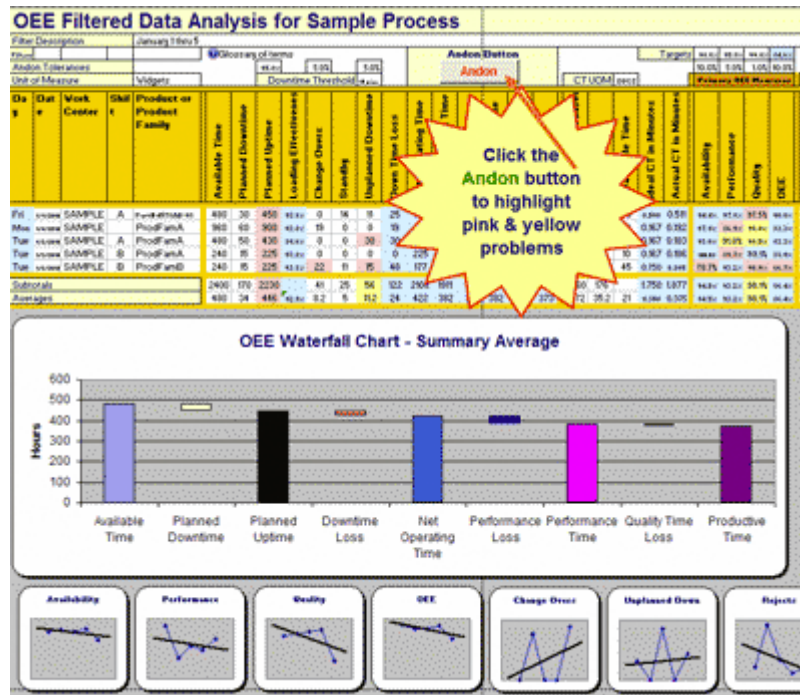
OEE Filtered Data Analysis for Sample Process

Filter Description | January 1 thru 5

Glossary of terms

Andon Tolerances

Unit of Measure | Widgets | Downtime Threshold

Andon Button

Andon

Targets

CT UOM | secs

Primary OEE Measures

| Day | Date | Work Center | Shift | Product or Product Family | Available Time | Planned Downtime | Planned Uptime | Loading Effectiveness | Change Overs | Standby | Unplanned Downtime | Down Time Loss | Operating Time | Time | | | | | le Time | Ideal CT in Minutes | Actual CT in Minutes | Availability | Performance | Quality | OEE |
|---|---|---|---|---|---|---|---|---|---|---|---|---|---|---|---|---|---|---|---|---|---|---|---|---|---|
| Fri | | SAMPLE | A | | 480 | 30 | 450 | | 0 | 16 | 11 | 25 | | | | | | | | | 0.511 | | | | |
| Mon | | SAMPLE | | ProdFamA | 960 | 60 | 900 | | 19 | 0 | 0 | 19 | | | | | | | | 0.967 | 0.992 | | | | |
| Tue | | SAMPLE | A | ProdFamA | 480 | 50 | 430 | | 0 | 0 | 30 | 30 | | | | | | | | 0.967 | 0.993 | | | | |
| Tue | | SAMPLE | B | ProdFamA | 240 | 15 | 225 | | 0 | 0 | 0 | 0 | 225 | | | | | | 10 | 0.967 | 0.996 | | | | |
| Tue | | SAMPLE | B | ProdFamB | 240 | 15 | 225 | | 22 | 11 | 15 | 48 | 177 | | | | | | 45 | 0.750 | | | | | |
| Subtotals | | | | | 2400 | 170 | 2230 | | 41 | 25 | 56 | 122 | 2108 | 1911 | | | | 80 | 176 | | 1.750 | 1.877 | | | |
| Averages | | | | | 480 | 34 | 446 | | 8.2 | 5 | 11.2 | 24 | 422 | 382 | | 382 | | 379 | 72 | 35.2 | 21 | | 0.975 | | |

Click the Andon button to highlight pink & yellow problems

OEE Waterfall Chart - Summary Average

Hours

600
500
400
300
200
100
0

Available Time | Planned Downtime | Planned Uptime | Downtime Loss | Net Operating Time | Performance Loss | Performance Time | Quality Time Loss | Productive Time

Availability | Performance | Quality | OEE | Change Overs | Unplanned Down | Rejects